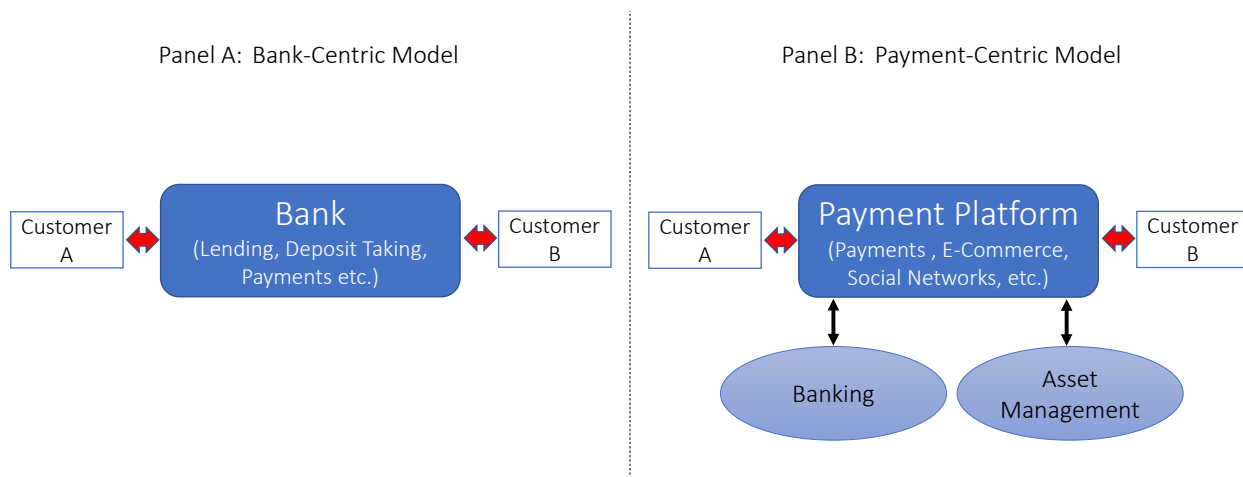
Panel A: Bank-Centric Model

Customer A

Bank
(Lending, Deposit Taking, Payments etc.)

Customer B

Panel B: Payment-Centric Model

Customer A

Payment Platform
(Payments , E-Commerce, Social Networks, etc.)

Customer B

Banking

Asset Management